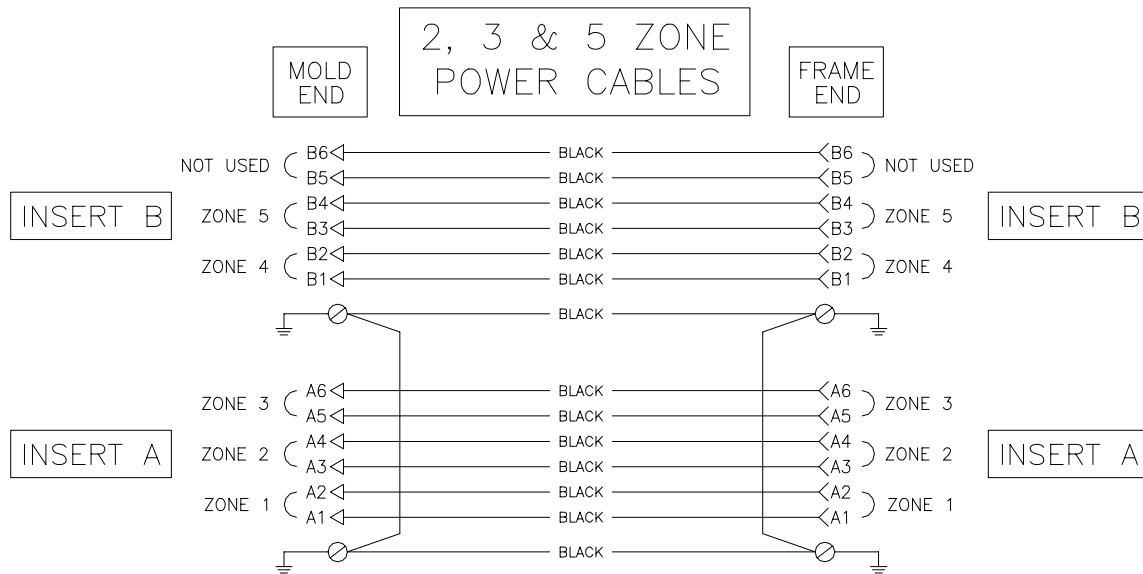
MOLD END

2, 3 & 5 ZONE POWER CABLES

FRAME END

NOT USED
B6 BLACK B6
B5 BLACK B5
NOT USED

INSERT B

ZONE 5
B4 BLACK B4
B3 BLACK B3
ZONE 5

INSERT B

ZONE 4
B2 BLACK B2
B1 BLACK B1
ZONE 4

BLACK

ZONE 3
A6 BLACK A6
A5 BLACK A5
ZONE 3

INSERT A

ZONE 2
A4 BLACK A4
A3 BLACK A3
ZONE 2

INSERT A

ZONE 1
A2 BLACK A2
A1 BLACK A1
ZONE 1

BLACK